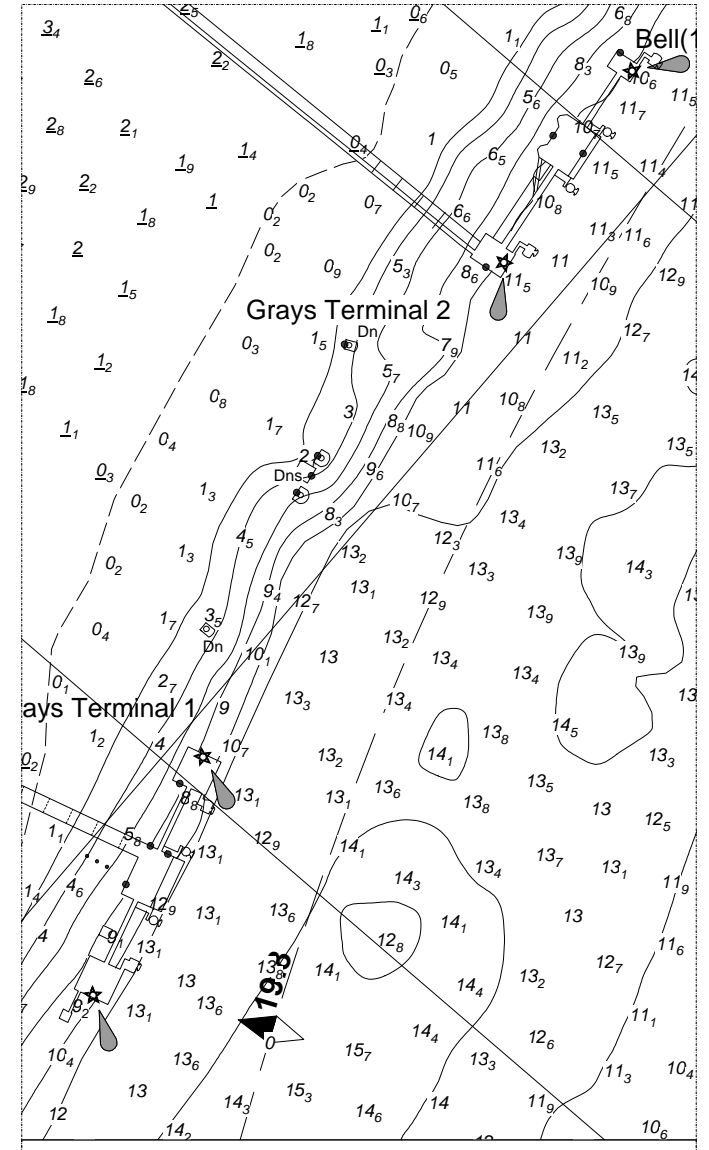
$\underline{3}_4$ $\underline{2}_5$ $\underline{1}_8$ $\underline{1}_1$ $\underline{0}_6$ $6_8$ Bell(1

$\underline{2}_6$ $\underline{2}_2$ $\underline{0}_3$ $0_5$ $1_1$ $8_3$ $10_6$ $11_5$

$\underline{2}_8$ $\underline{2}_1$ $\underline{1}_4$ $\underline{0}_4$ $1$ $5_6$ $11_7$

$\underline{2}_9$ $\underline{2}_2$ $\underline{1}_9$ $0_2$ $0_7$ $6_5$ $10$ $11_5$ $11_4$

$\underline{1}_8$ $\underline{1}$ $0_2$ $6_6$ $10_8$ $11_3$ $11_6$

$\underline{2}$ $0_2$ $0_9$ $5_3$ $8_6$ $11_5$ $11$ $10_9$ $12_9$

$\underline{1}_5$

$\underline{1}_8$ Grays Terminal 2 $12_7$

$0_3$ $1_5$ Dn $7_9$ $11$ $11_2$

$\underline{1}_8$ $\underline{1}_2$ $5_7$

$0_8$ $3$ $10_8$ $13_5$

$\underline{1}_1$ $0_4$ $1_7$ $8_8$ $10_9$ $11$ $13_2$ $13_5$

$\underline{0}_3$ 2 Dns $9_6$ $11_6$

$0_2$ $1_3$ $8_3$ $10_7$ $13_7$

$4_5$ $12_3$ $13_4$

$0_2$ $1_3$ $13_2$ $13_3$ $13_9$ $14_3$

$9_4$ $13_1$ $12_9$

$0_4$ $1_7$ $3_5$ $12_7$ $13_2$ $13_9$

Dn $10_1$ $13$ $13_4$ $13_9$

$0_1$ $2_7$ $13_3$ $13_4$ $13_4$

ays Terminal 1 9 $13_8$ $14_5$

$1_2$ $4$ $10_7$ $14_1$

$0_2$ $13_2$ $13_6$ $13_5$ $13_3$

$8_8$ $13_1$ $13_1$ $13_8$ $13$ $12_5$

$1_1$ $5_8$ $13_1$ $12_9$ $14_1$ $13_4$ $13_7$ $13_1$

$1_4$ $4_6$ $12_9$ $14_3$ $11_9$

$4$ $9_1$ $13_1$ $13_6$ $12_8$ $14_1$ $13$ $11_6$

$13_1$ $13$ $13_8$ $14_1$ $14_4$ $13_2$ $12_7$

$9_2$ $13_1$ $13_6$ 198 $11_1$

$10_4$ 0 $15_7$ $14_4$ $12_6$

$13_6$ $13_3$ $11_3$ $10_4$

$12$ $13$ $14_3$ $15_3$ $14_6$ $14$ $11_9$

$14_2$ $10_6$